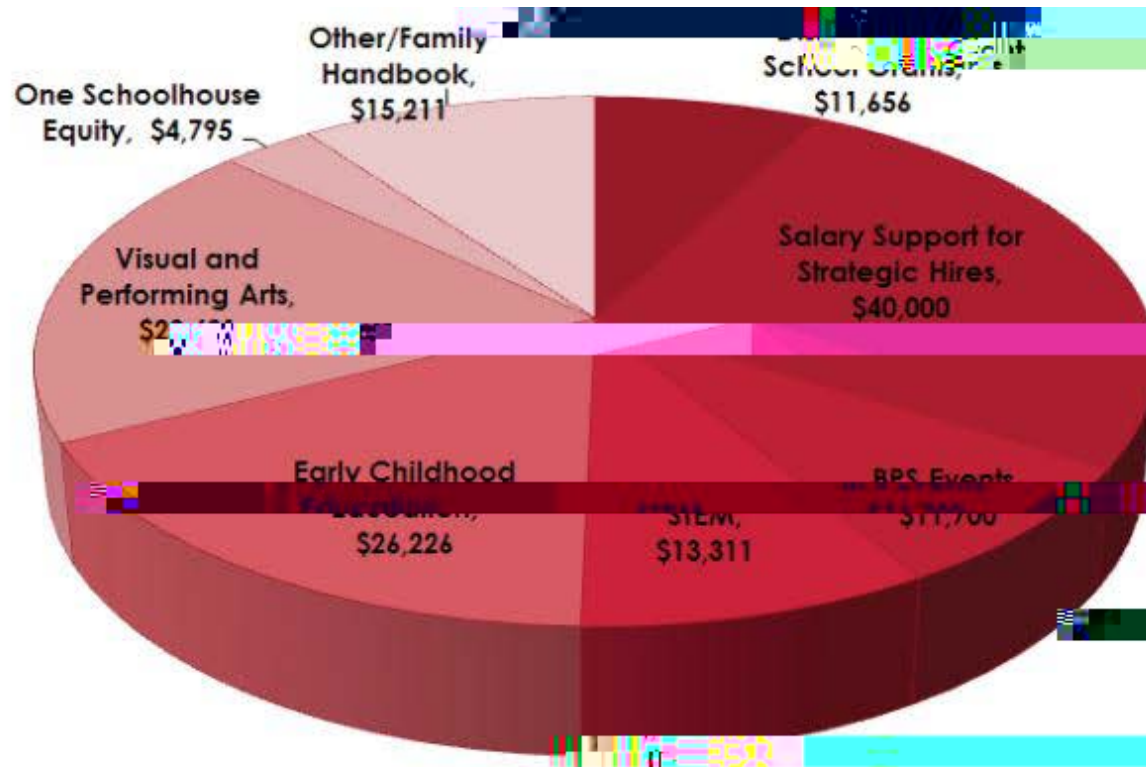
Other/Family Handbook, $15,211

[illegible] School Grants, $11,656

One Schoolhouse Equity, $4,795

Visual and Performing Arts, $2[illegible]

Salary Support for Strategic Hires, $40,000

Early Childhood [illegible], $26,226

STEM, $13,311

BPS Events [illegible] $11,700